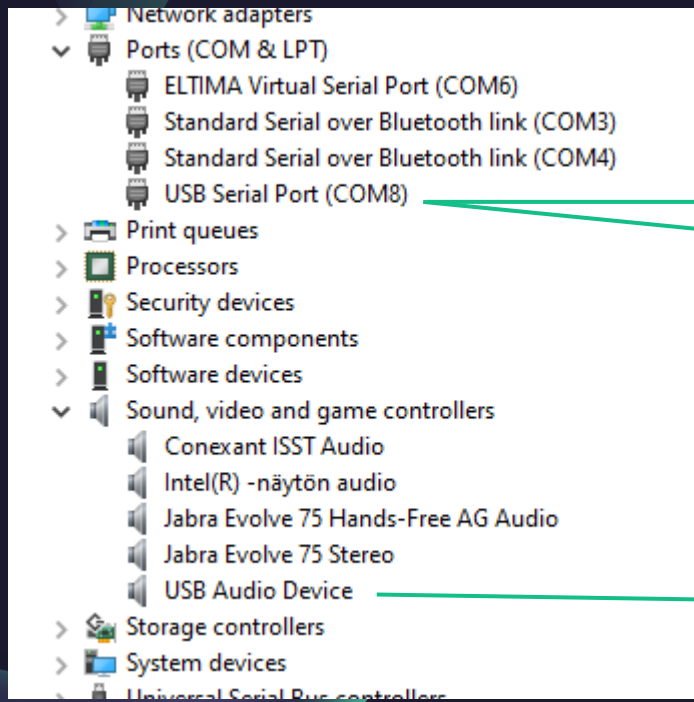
Network adapters
Ports (COM & LPT)
ELTIMA Virtual Serial Port (COM6)
Standard Serial over Bluetooth link (COM3)
Standard Serial over Bluetooth link (COM4)
USB Serial Port (COM8)
Print queues
Processors
Security devices
Software components
Software devices
Sound, video and game controllers
Conexant ISST Audio
Intel(R) -näytön audio
Jabra Evolve 75 Hands-Free AG Audio
Jabra Evolve 75 Stereo
USB Audio Device
Storage controllers
System devices
Universal Serial Bus controllers